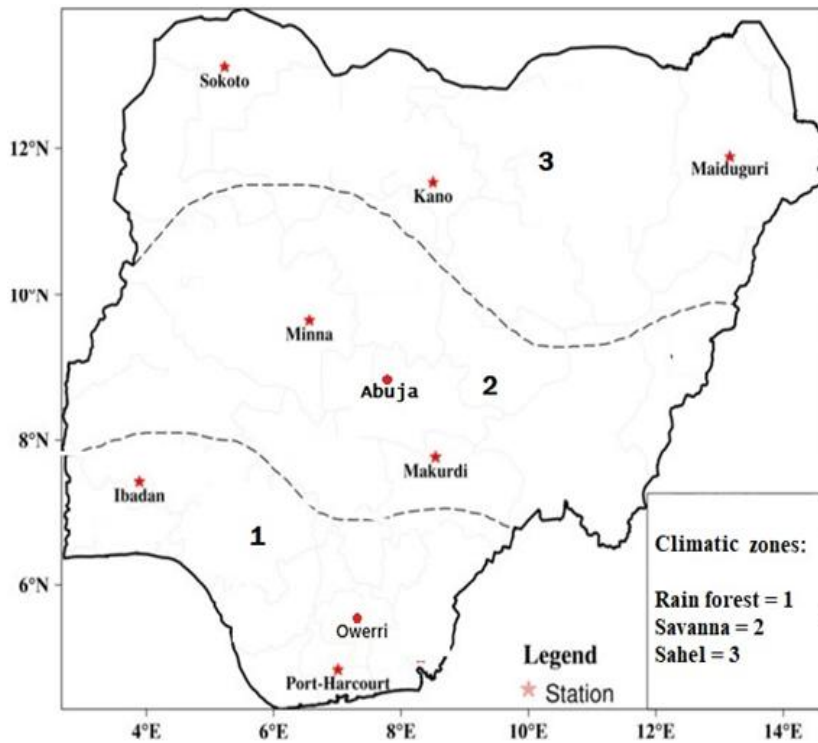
Sokoto

12°N

3

Maiduguri

Kano

10°N

Minna

Abuja

2

8°N

Makurdi

Ibadan

1

Climatic zones:

6°N

Rain forest = 1
Savanna = 2
Sahel = 3

Owerri

Legend

Port-Harcourt

Station

4°E 6°E 8°E 10°E 12°E 14°E